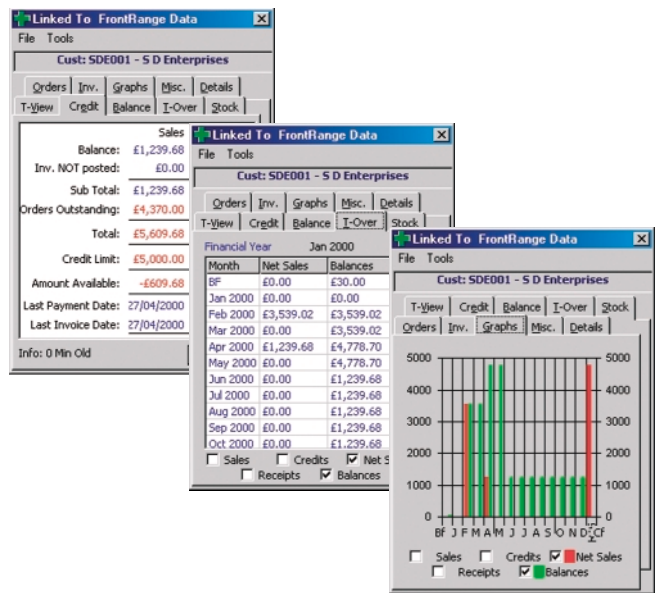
Linked To FrontRange Data
File Tools
Cust: SDE001 - S D Enterprises
Orders Inv. Graphs Misc. Details
T-View Credit Balance T-Over Stock

Sales
Balance: £1,239.68
Inv. NOT posted: £0.00
Sub Total: £1,239.68
Orders Outstanding: £4,370.00
Total: £5,609.68
Credit Limit: £5,000.00
Amount Available: -£609.68
Last Payment Date: 27/04/2000
Last Invoice Date: 27/04/2000
Info: 0 Min Old

Linked To FrontRange Data
File Tools
Cust: SDE001 - S D Enterprises
Orders Inv. Graphs Misc. Details
T-View Credit Balance T-Over Stock
Financial Year Jan 2000

| Month | Net Sales | Balances |
|---|---|---|
| BF | £0.00 | £30.00 |
| Jan 2000 | £0.00 | £0.00 |
| Feb 2000 | £3,539.02 | £3,539.02 |
| Mar 2000 | £0.00 | £3,539.02 |
| Apr 2000 | £1,239.68 | £4,778.70 |
| May 2000 | £0.00 | £4,778.70 |
| Jun 2000 | £0.00 | £1,239.68 |
| Jul 2000 | £0.00 | £1,239.68 |
| Aug 2000 | £0.00 | £1,239.68 |
| Sep 2000 | £0.00 | £1,239.68 |
| Oct 2000 | £0.00 | £1,239.68 |

Sales Credits Net S
Receipts Balances

Linked To FrontRange Data
File Tools
Cust: SDE001 - S D Enterprises
T-View Credit Balance T-Over Stock
Orders Inv. Graphs Misc. Details
5000 4000 3000 2000 1000 0
5000 4000 3000 2000 1000 0
BF J F M A M J J A S O N D CF
Sales Credits Net Sales
Receipts Balances